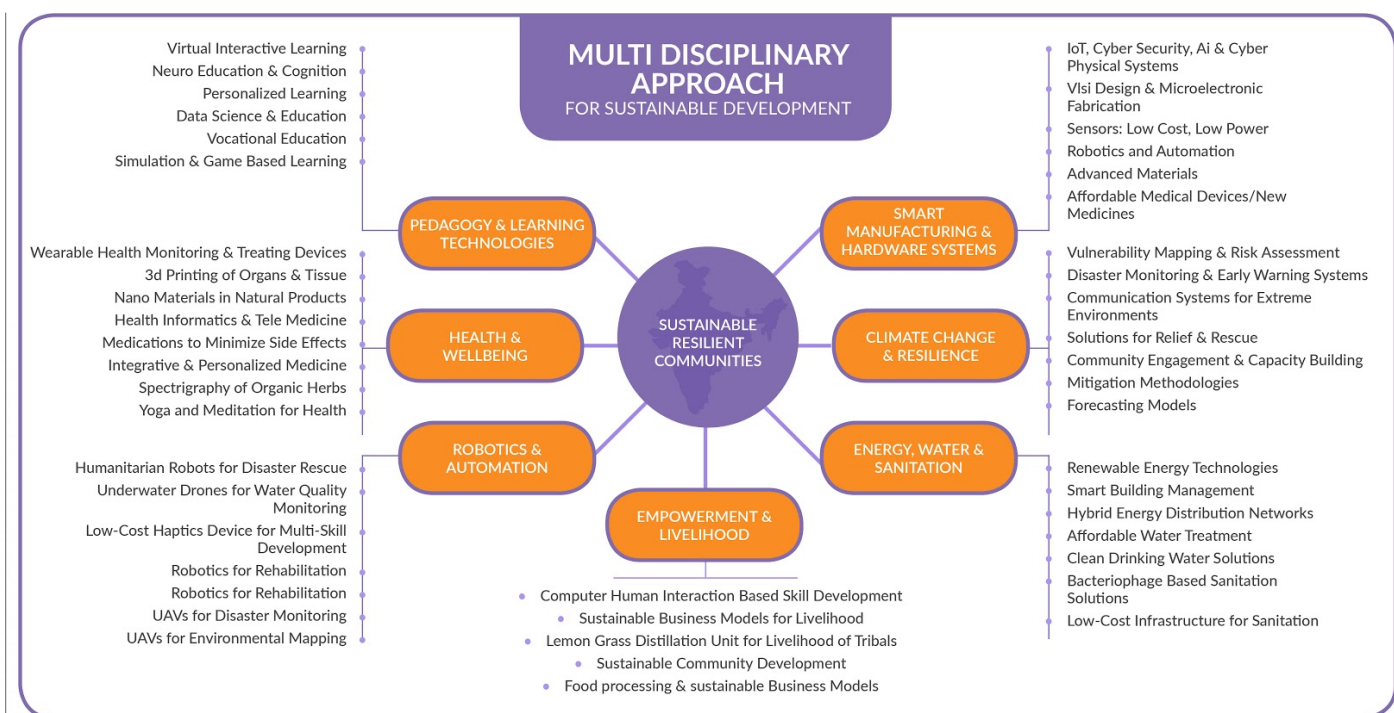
MULTI DISCIPLINARY APPROACH
FOR SUSTAINABLE DEVELOPMENT

Virtual Interactive Learning
Neuro Education & Cognition
Personalized Learning
Data Science & Education
Vocational Education
Simulation & Game Based Learning

PEDAGOGY & LEARNING TECHNOLOGIES

Wearable Health Monitoring & Treating Devices
3d Printing of Organs & Tissue
Nano Materials in Natural Products
Health Informatics & Tele Medicine
Medications to Minimize Side Effects
Integrative & Personalized Medicine
Spectrigraphy of Organic Herbs
Yoga and Meditation for Health

HEALTH & WELLBEING

ROBOTICS & AUTOMATION

Humanitarian Robots for Disaster Rescue
Underwater Drones for Water Quality Monitoring
Low-Cost Haptics Device for Multi-Skill Development
Robotics for Rehabilitation
Robotics for Rehabilitation
UAVs for Disaster Monitoring
UAVs for Environmental Mapping

SUSTAINABLE RESILIENT COMMUNITIES

EMPOWERMENT & LIVELIHOOD

Computer Human Interaction Based Skill Development
Sustainable Business Models for Livelihood
Lemon Grass Distillation Unit for Livelihood of Tribals
Sustainable Community Development
Food processing & sustainable Business Models

IoT, Cyber Security, Ai & Cyber Physical Systems
Vlsi Design & Microelectronic Fabrication
Sensors: Low Cost, Low Power
Robotics and Automation
Advanced Materials
Affordable Medical Devices/New Medicines

SMART MANUFACTURING & HARDWARE SYSTEMS

Vulnerability Mapping & Risk Assessment
Disaster Monitoring & Early Warning Systems
Communication Systems for Extreme Environments
Solutions for Relief & Rescue
Community Engagement & Capacity Building
Mitigation Methodologies
Forecasting Models

CLIMATE CHANGE & RESILIENCE

ENERGY, WATER & SANITATION

Renewable Energy Technologies
Smart Building Management
Hybrid Energy Distribution Networks
Affordable Water Treatment
Clean Drinking Water Solutions
Bacteriophage Based Sanitation Solutions
Low-Cost Infrastructure for Sanitation